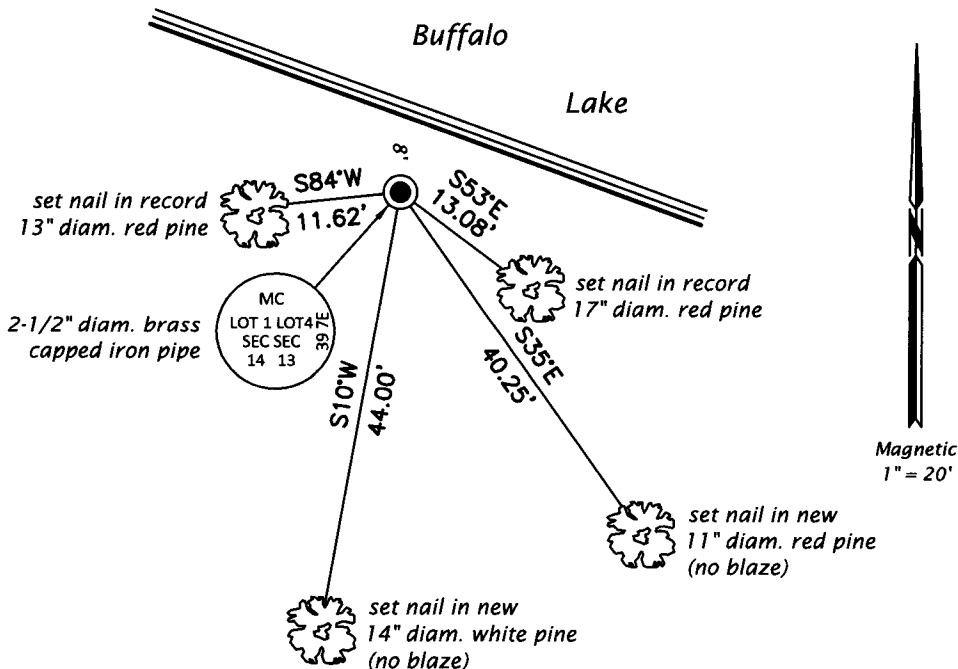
Buffalo

Lake

.8

set nail in record 13" diam. red pine

S84°W 11.62'

S53°E 13.08'

set nail in record 17" diam. red pine

2-1/2" diam. brass capped iron pipe

MC
LOT 1 LOT4
SEC SEC
14 13
397E

S10°W 44.00'

S35°E 40.25'

set nail in new 11" diam. red pine (no blaze)

set nail in new 14" diam. white pine (no blaze)

N

Magnetic
1" = 20'